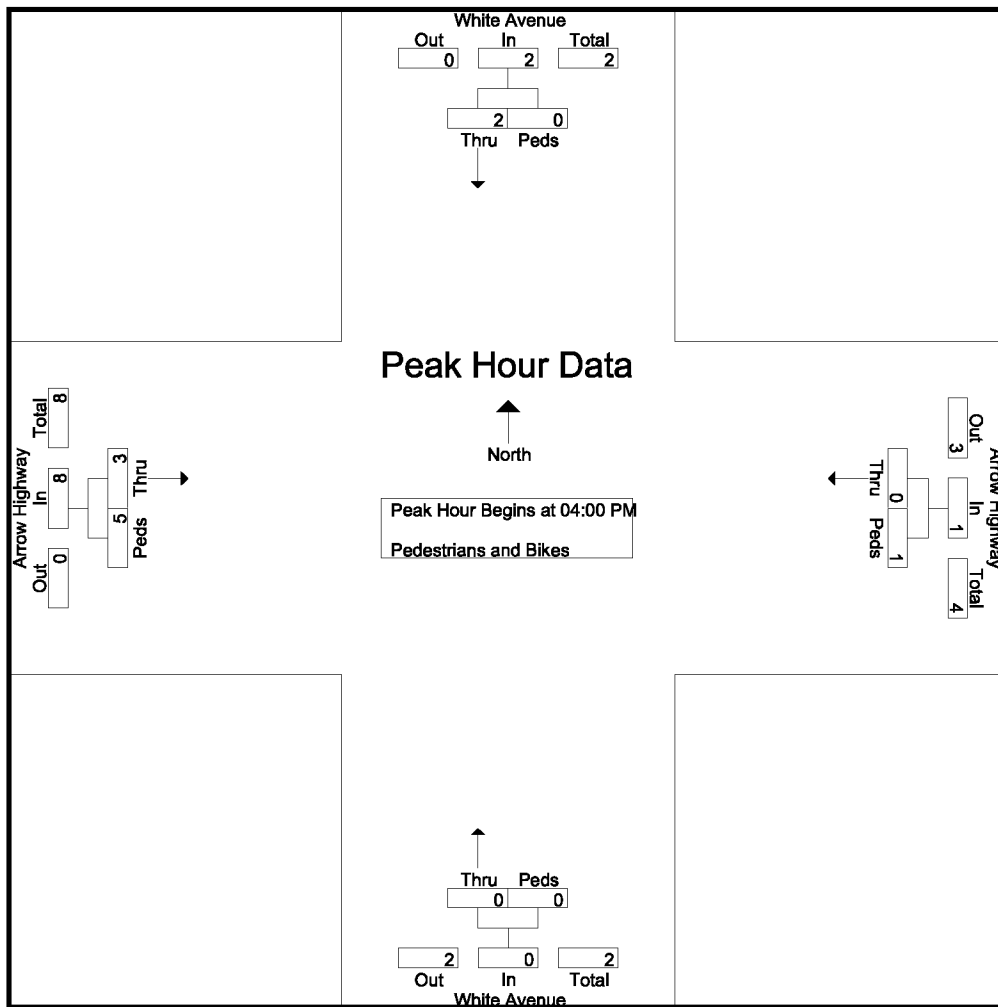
White Avenue

| Out | In | Total |
|---|---|---|
| 0 | 2 | 2 |

| Thru | Peds |
|---|---|
| 2 | 0 |

Peak Hour Data

North

Arrow Highway

| Out | In | Total |
|---|---|---|
| 0 | 8 | 8 |

| Thru | Peds |
|---|---|
| 3 | 5 |

Arrow Highway

| Out | In | Total |
|---|---|---|
| 3 | 1 | 4 |

| Thru | Peds |
|---|---|
| 0 | 1 |

Peak Hour Begins at 04:00 PM

Pedestrians and Bikes

| Thru | Peds |
|---|---|
| 0 | 0 |

| Out | In | Total |
|---|---|---|
| 2 | 0 | 2 |

White Avenue